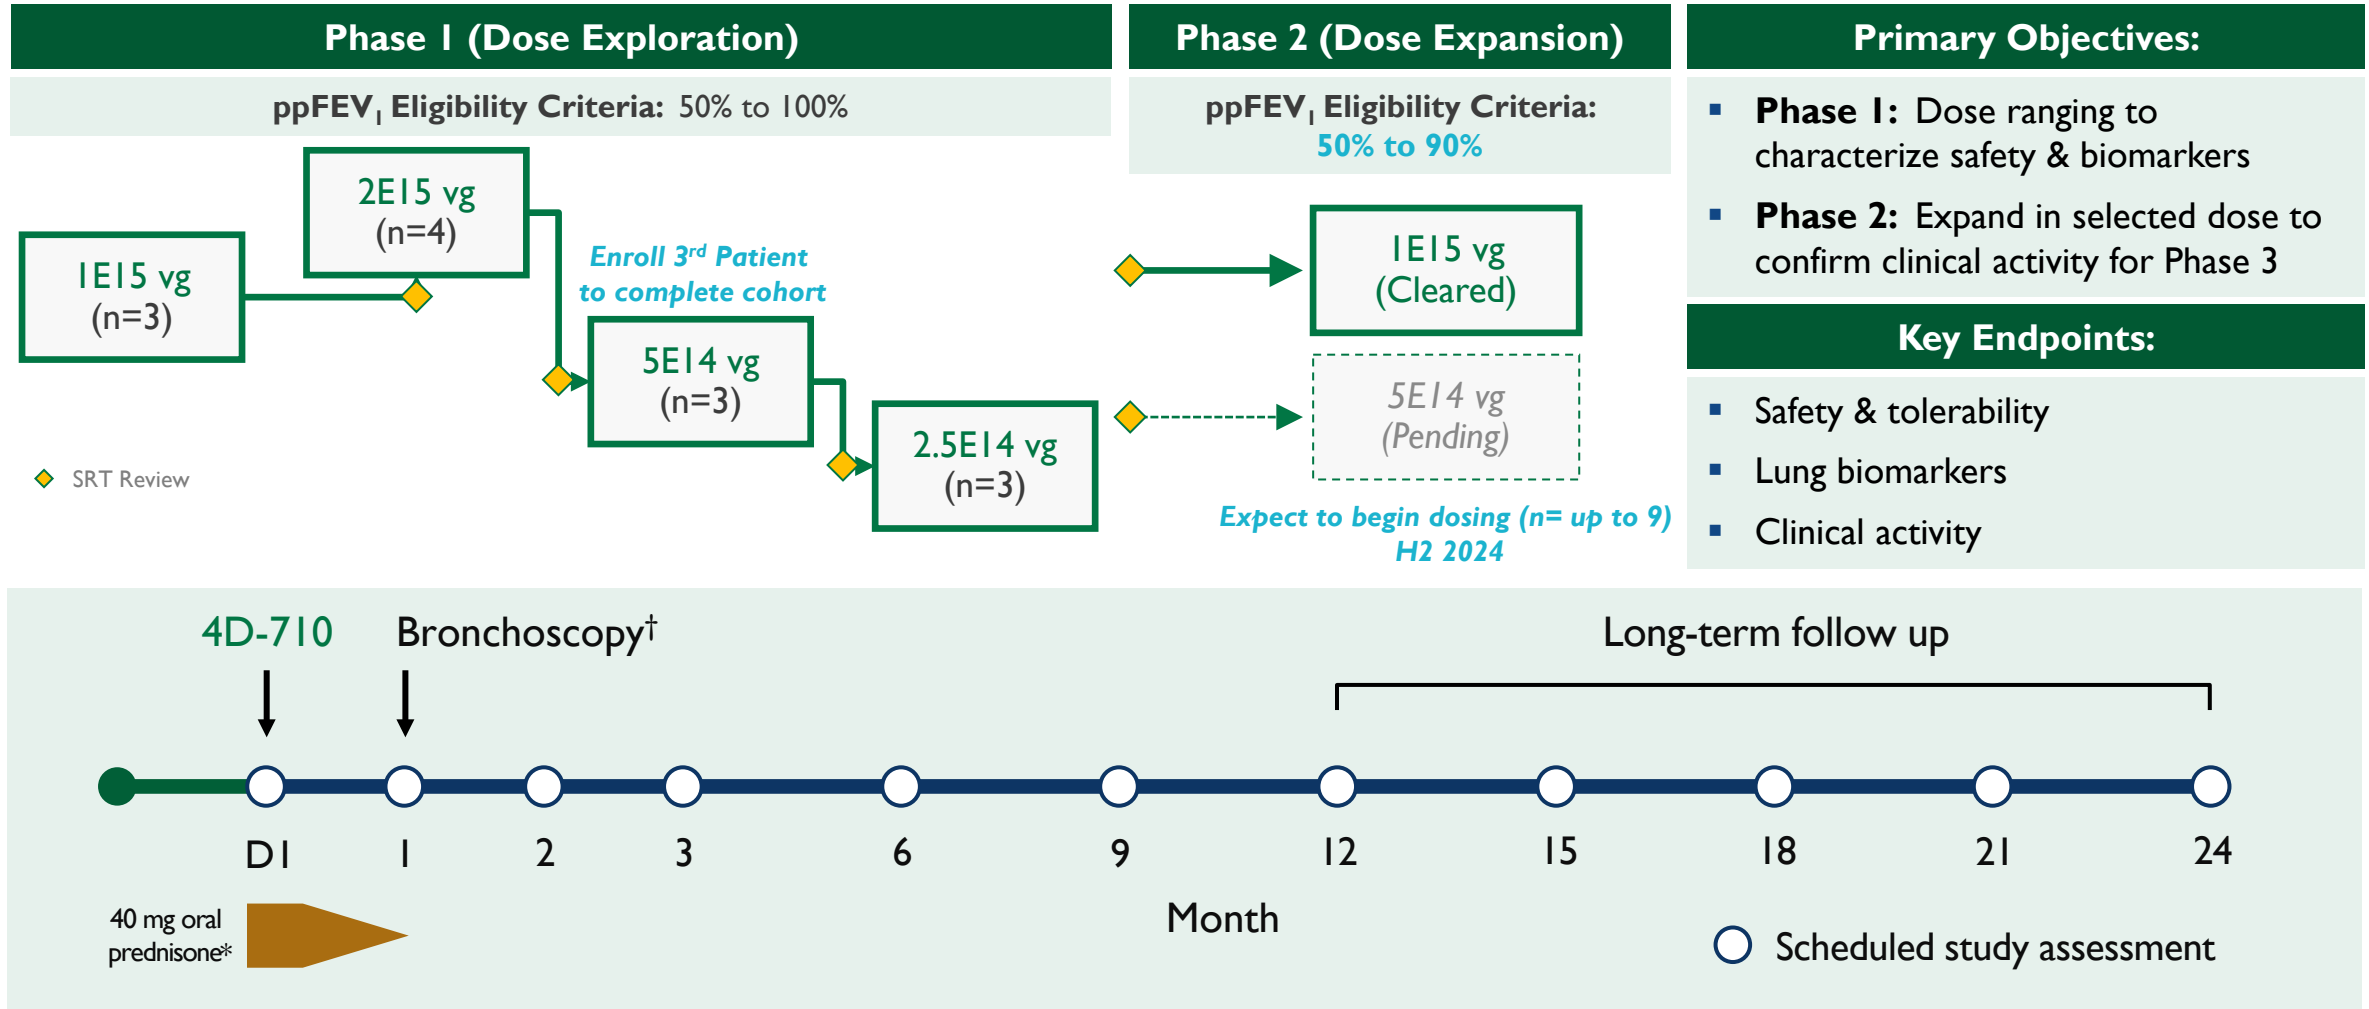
Phase 1 (Dose Exploration)

ppFEV$_1$ Eligibility Criteria: 50% to 100%

1E15 vg
(n=3)

2E15 vg
(n=4)

Enroll 3$^{rd}$ Patient to complete cohort

5E14 vg
(n=3)

2.5E14 vg
(n=3)

SRT Review

Phase 2 (Dose Expansion)

ppFEV$_1$ Eligibility Criteria: 50% to 90%

1E15 vg
(Cleared)

5E14 vg
(Pending)

Expect to begin dosing (n= up to 9) H2 2024

Primary Objectives:

- Phase 1: Dose ranging to characterize safety & biomarkers
- Phase 2: Expand in selected dose to confirm clinical activity for Phase 3

Key Endpoints:

- Safety & tolerability
- Lung biomarkers
- Clinical activity

4D-710

Bronchoscopy$^{\dagger}$

Long-term follow up

D1 1 2 3 6 9 12 15 18 21 24

40 mg oral prednisone*

Month

Scheduled study assessment